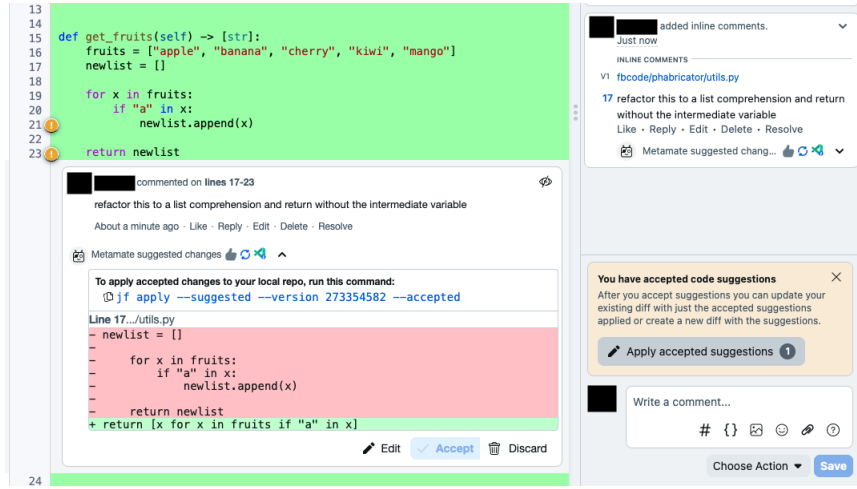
13
14
15 def get_fruits(self) -> [str]:
16     fruits = ["apple", "banana", "cherry", "kiwi", "mango"]
17     newlist = []
18
19     for x in fruits:
20         if "a" in x:
21             newlist.append(x)
22
23     return newlist

commented on lines 17-23

refactor this to a list comprehension and return without the intermediate variable

About a minute ago · Like · Reply · Edit · Delete · Resolve

Metamate suggested changes

To apply accepted changes to your local repo, run this command:
jf apply --suggested --version 273354582 --accepted

Line 17.../utils.py
- newlist = []
-
-     for x in fruits:
-         if "a" in x:
-             newlist.append(x)
-
-     return newlist
+ return [x for x in fruits if "a" in x]

Edit  Accept  Discard

24

added inline comments.
Just now

INLINE COMMENTS
V1 fbcode/phabricator/utils.py
17 refactor this to a list comprehension and return without the intermediate variable
Like · Reply · Edit · Delete · Resolve
Metamate suggested chang...

You have accepted code suggestions
After you accept suggestions you can update your existing diff with just the accepted suggestions applied or create a new diff with the suggestions.

Apply accepted suggestions 1

Write a comment...

# {} 

Choose Action  Save